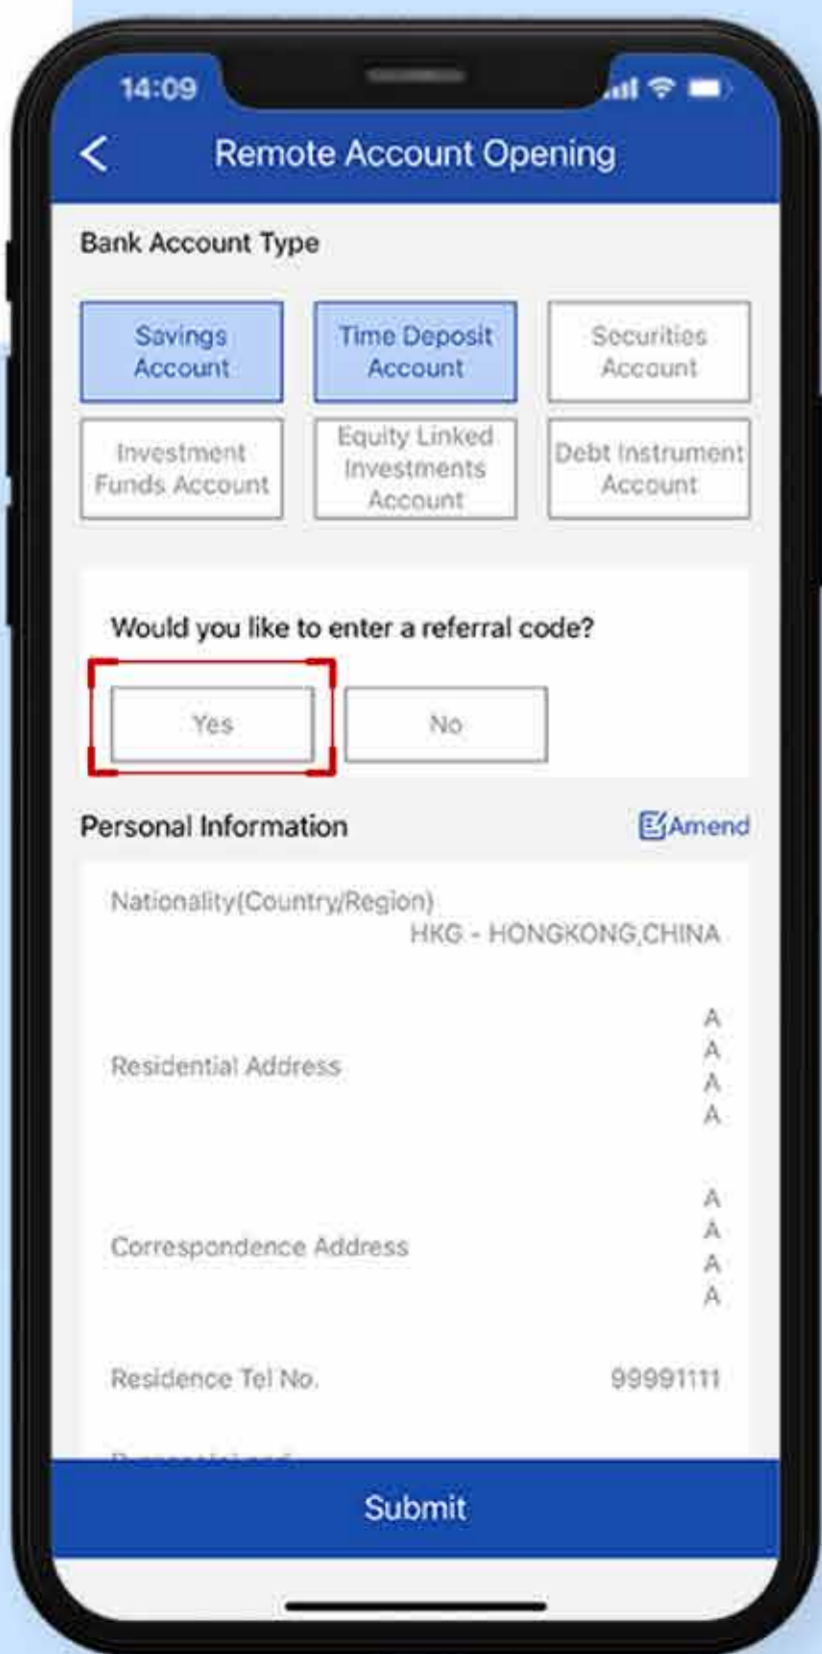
14:09

Remote Account Opening

Bank Account Type

Savings Account

Time Deposit Account

Securities Account

Investment Funds Account

Equity Linked Investments Account

Debt Instrument Account

Would you like to enter a referral code?

Yes

No

Personal Information

Amend

Nationality(Country/Region)
HKG - HONGKONG,CHINA

Residential Address
A
A
A
A

Correspondence Address
A
A
A
A

Residence Tel No.
99991111

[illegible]

Submit